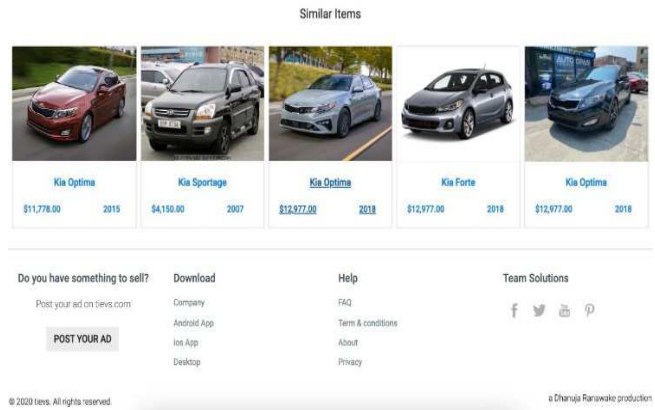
Similar Items

Kia Optima
$11,778.00 2015

Kia Sportage
$4,150.00 2007

Kia Optima
$12,977.00 2018

Kia Forte
$12,977.00 2018

Kia Optima
$12,977.00 2018

Do you have something to sell?
Post your ad on tievs.com
POST YOUR AD

Download
Company
Android App
Ios App
Desktop

Help
FAQ
Term & conditions
About
Privacy

Team Solutions

© 2020 tievs. All rights reserved.

a Dhanuja Ranawake production